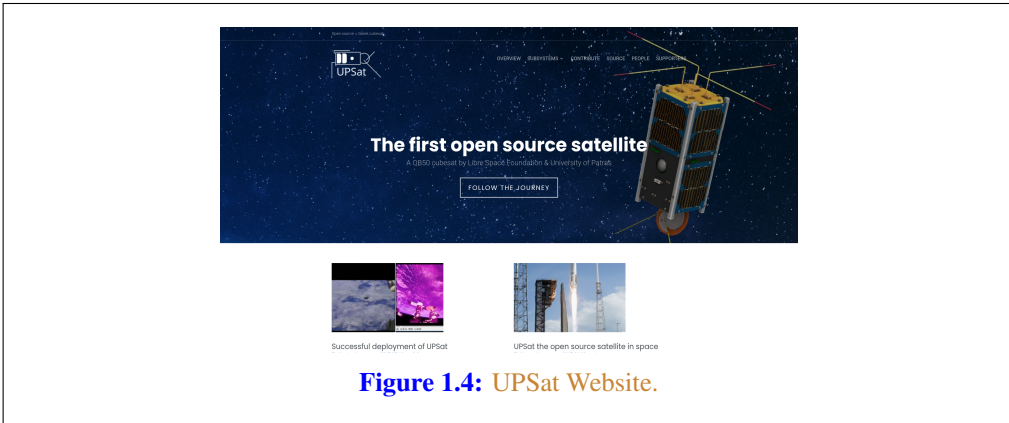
UPSat

OVERVIEW SUBSYSTEMS CONTRIBUTE SOURCE PEOPLE SUPPORTERS

The first open source satellite

A QB50 cubesat by Libre Space Foundation & University of Patras

FOLLOW THE JOURNEY

Successful deployment of UPSat

UPSat the open source satellite in space

Figure 1.4: UPSat Website.